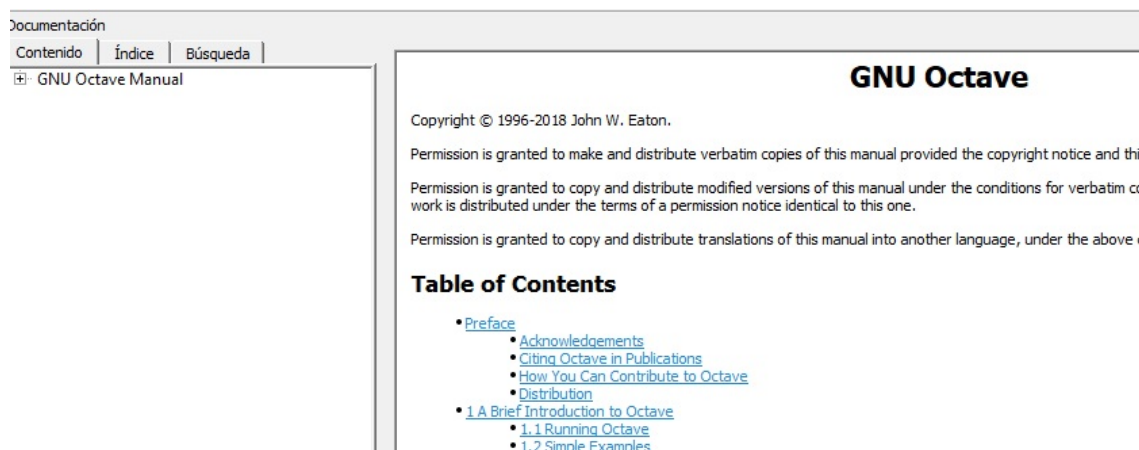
ocumentación

Contenido | Índice | Búsqueda

GNU Octave Manual

GNU Octave

Copyright © 1996-2018 John W. Eaton.

Permission is granted to make and distribute verbatim copies of this manual provided the copyright notice and thi

Permission is granted to copy and distribute modified versions of this manual under the conditions for verbatim c work is distributed under the terms of a permission notice identical to this one.

Permission is granted to copy and distribute translations of this manual into another language, under the above

Table of Contents

- Preface
  - Acknowledgements
  - Citing Octave in Publications
  - How You Can Contribute to Octave
  - Distribution
- 1 A Brief Introduction to Octave
  - 1.1 Running Octave
  - 1.2 Simple Examples